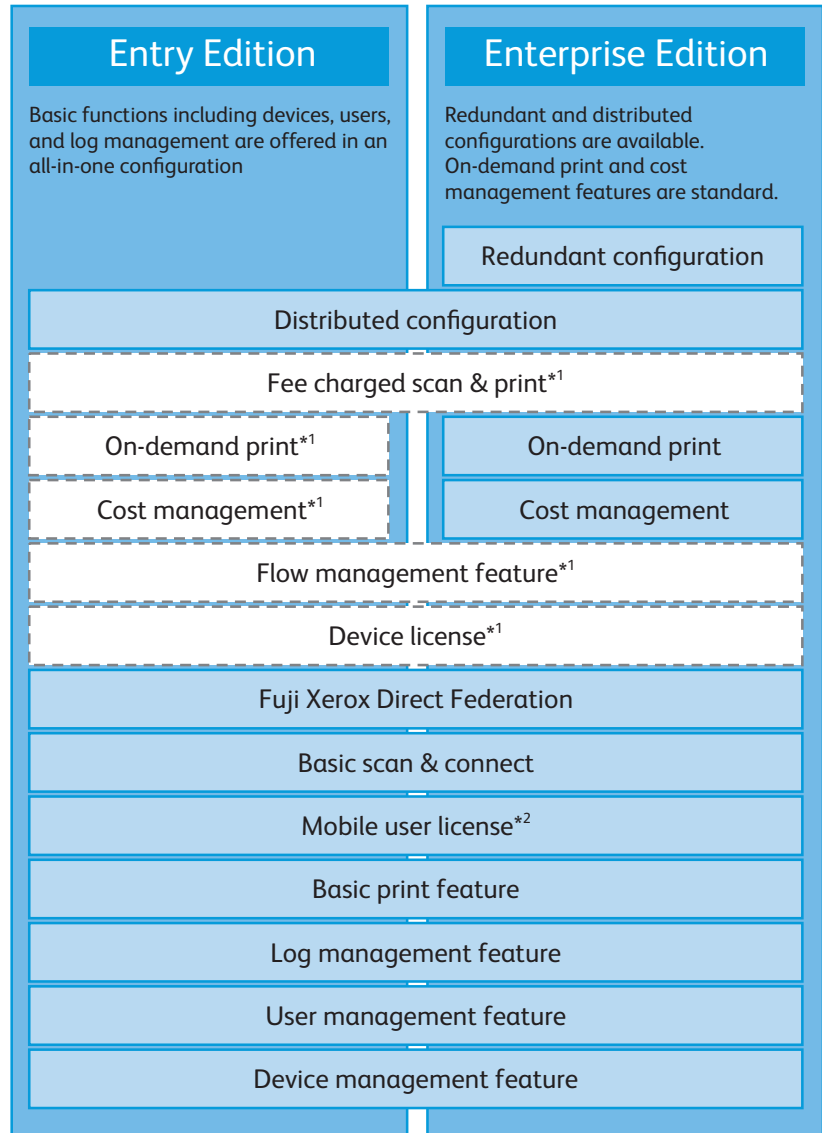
Entry Edition

Basic functions including devices, users, and log management are offered in an all-in-one configuration

Enterprise Edition

Redundant and distributed configurations are available. On-demand print and cost management features are standard.

Redundant configuration

Distributed configuration

Fee charged scan & print$^{*1}$

On-demand print$^{*1}$

On-demand print

Cost management$^{*1}$

Cost management

Flow management feature$^{*1}$

Device license$^{*1}$

Fuji Xerox Direct Federation

Basic scan & connect

Mobile user license$^{*2}$

Basic print feature

Log management feature

User management feature

Device management feature